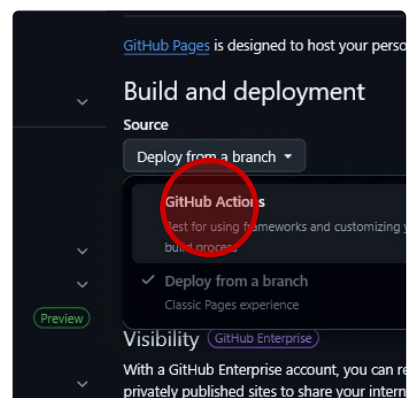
GitHub Pages is designed to host your perso

Build and deployment

Source

Deploy from a branch ▾

GitHub Actions

Best for using frameworks and customizing y

build process

✓ Deploy from a branch

Classic Pages experience

Preview

Visibility GitHub Enterprise

With a GitHub Enterprise account, you can re

privately published sites to share your intern